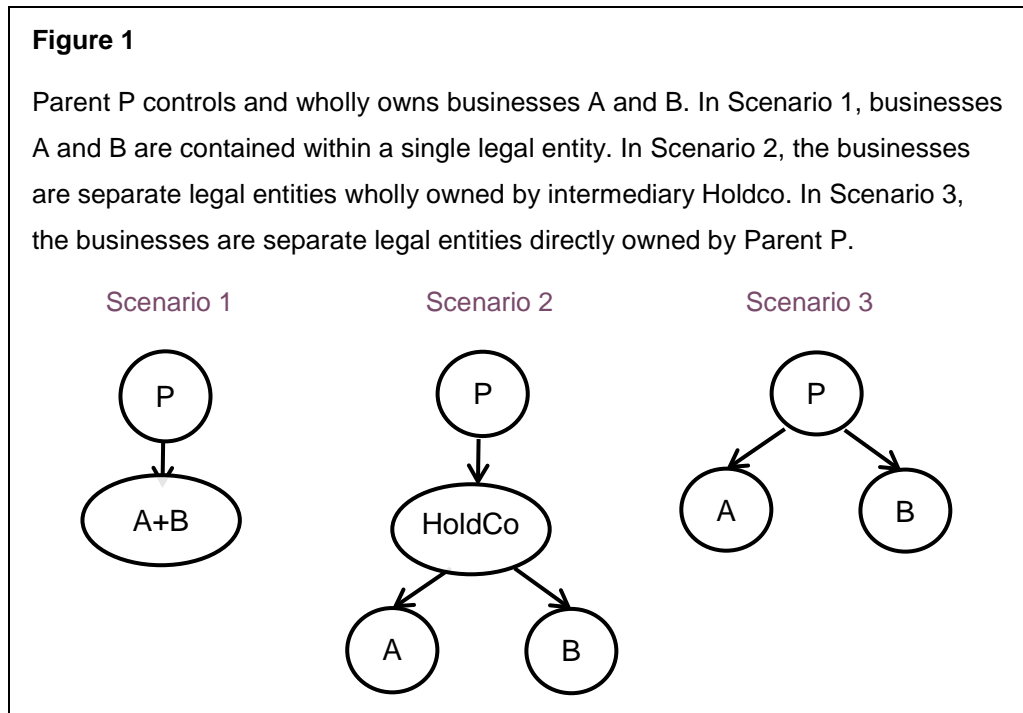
**Figure 1**

Parent P controls and wholly owns businesses A and B. In Scenario 1, businesses A and B are contained within a single legal entity. In Scenario 2, the businesses are separate legal entities wholly owned by intermediary Holdco. In Scenario 3, the businesses are separate legal entities directly owned by Parent P.

Scenario 1

P

A+B

Scenario 2

P

HoldCo

A

B

Scenario 3

P

A

B